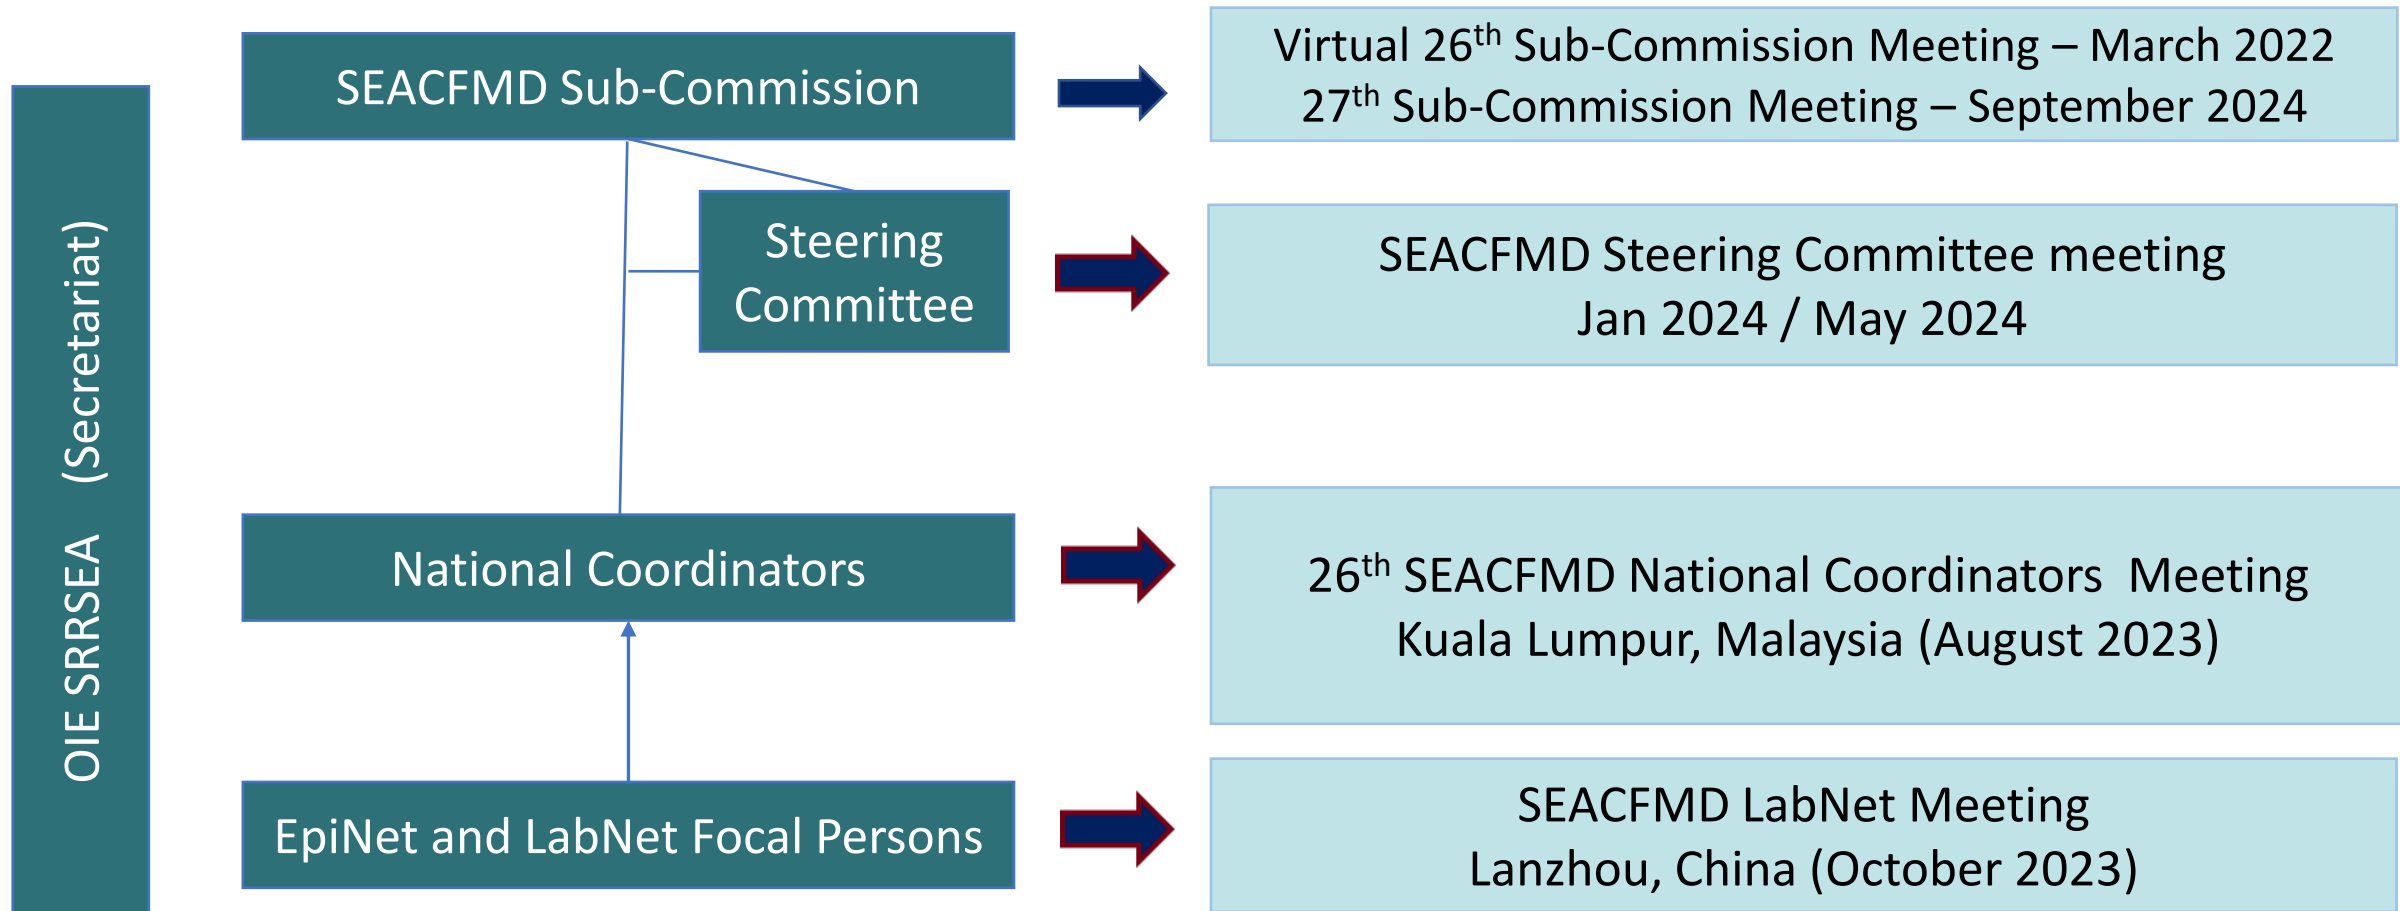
OIE SRRSEA (Secretariat)

SEACFMD Sub-Commission

Virtual 26$^{th}$ Sub-Commission Meeting – March 2022
27$^{th}$ Sub-Commission Meeting – September 2024

Steering Committee

SEACFMD Steering Committee meeting
Jan 2024 / May 2024

National Coordinators

26$^{th}$ SEACFMD National Coordinators Meeting
Kuala Lumpur, Malaysia (August 2023)

EpiNet and LabNet Focal Persons

SEACFMD LabNet Meeting
Lanzhou, China (October 2023)